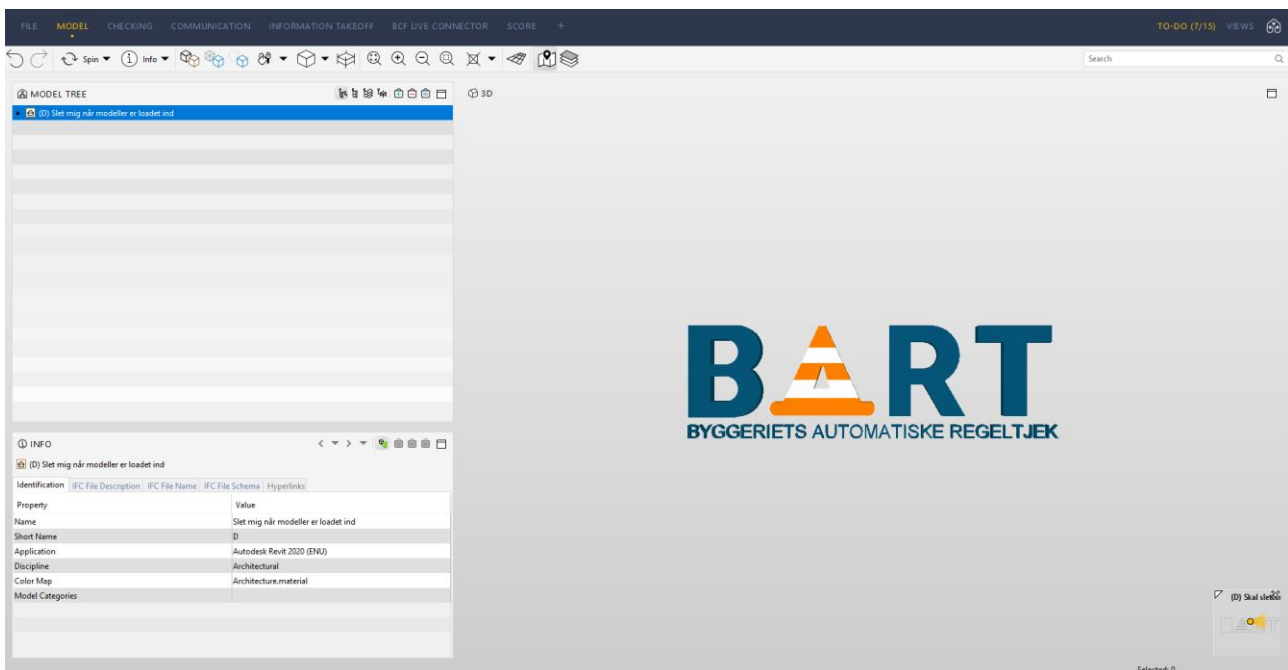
FILE MODEL CHECKING COMMUNICATION INFORMATION TAKEOFF BCF LIVE CONNECTOR SCORE +

TO-DO (7/15) VIEWS

Spin ▾ Info ▾

Search

MODEL TREE

(D) Slet mig når modeller er loadet ind

3D

INFO

(D) Slet mig når modeller er loadet ind

Identification | IFC File Description | IFC File Name | IFC File Schema | Hyperlinks

| Property | Value |
|---|---|
| Name | Slet mig når modeller er loadet ind |
| Short Name | D |
| Application | Autodesk Revit 2020 (ENU) |
| Discipline | Architectural |
| Color Map | Architecture.material |
| Model Categories | |

BART
BYGGERIETS AUTOMATISKE REGELTJEK

(D) Skal slettes

Selected: 0